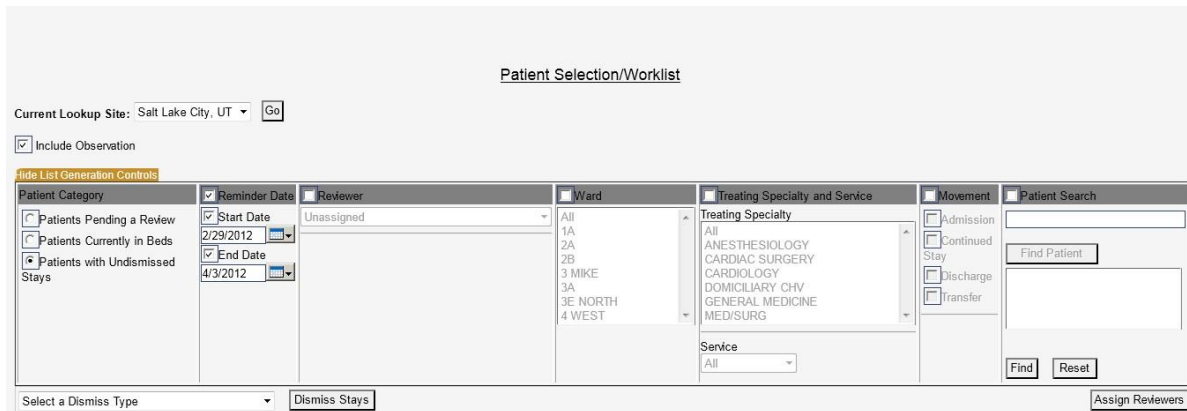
Patient Selection/Worklist

Current Lookup Site: Salt Lake City, UT Go

Include Observation

Hide List Generation Controls

Patient Category

Patients Pending a Review
Patients Currently in Beds
Patients with Undismissed Stays

Reminder Date

Start Date
2/29/2012
End Date
4/3/2012

Reviewer

Unassigned

Ward

All
1A
2A
2B
3 MIKE
3A
3E NORTH
4 WEST

Treating Specialty and Service

Treating Specialty
All
ANESTHESIOLOGY
CARDIAC SURGERY
CARDIOLOGY
DOMICILIARY CHV
GENERAL MEDICINE
MED/SURG

Service
All

Movement

Admission
Continued Stay
Discharge
Transfer

Patient Search

Find Patient

Find Reset

Select a Dismiss Type Dismiss Stays

Assign Reviewers